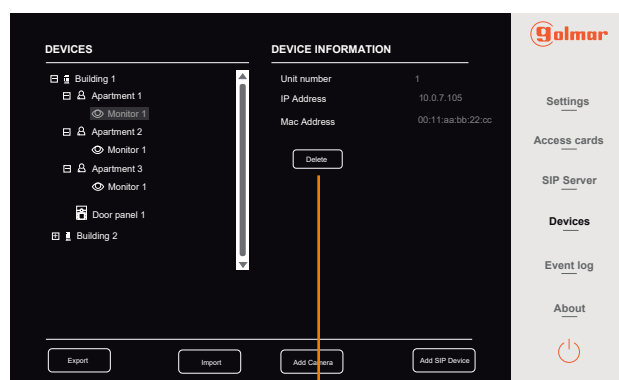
DEVICES

Building 1
Apartment 1
Monitor 1
Apartment 2
Monitor 1
Apartment 3
Monitor 1
Door panel 1
Building 2

DEVICE INFORMATION

| | |
|---|---|
| Unit number | 1 |
| IP Address | 10.0.7.105 |
| Mac Address | 00:11:aa:bb:22:cc |

Delete

golmar

Settings

Access cards

SIP Server

Devices

Event log

About

Export

Import

Add Camera

Add SIP Device